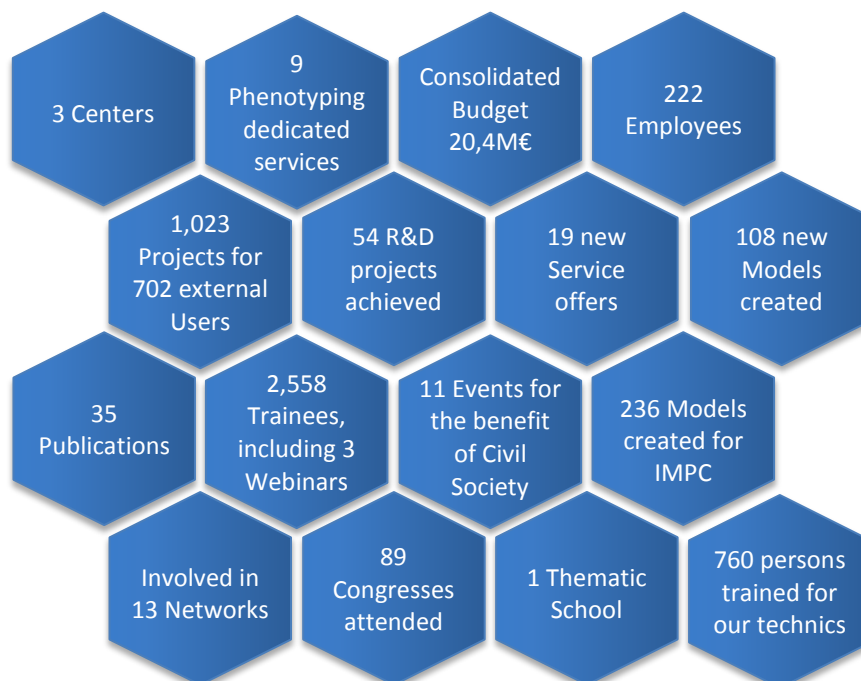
3 Centers

9 Phenotyping dedicated services

Consolidated Budget 20,4M€

222 Employees

1,023 Projects for 702 external Users

54 R&D projects achieved

19 new Service offers

108 new Models created

35 Publications

2,558 Trainees, including 3 Webinars

11 Events for the benefit of Civil Society

236 Models created for IMPC

Involved in 13 Networks

89 Congresses attended

1 Thematic School

760 persons trained for our technics